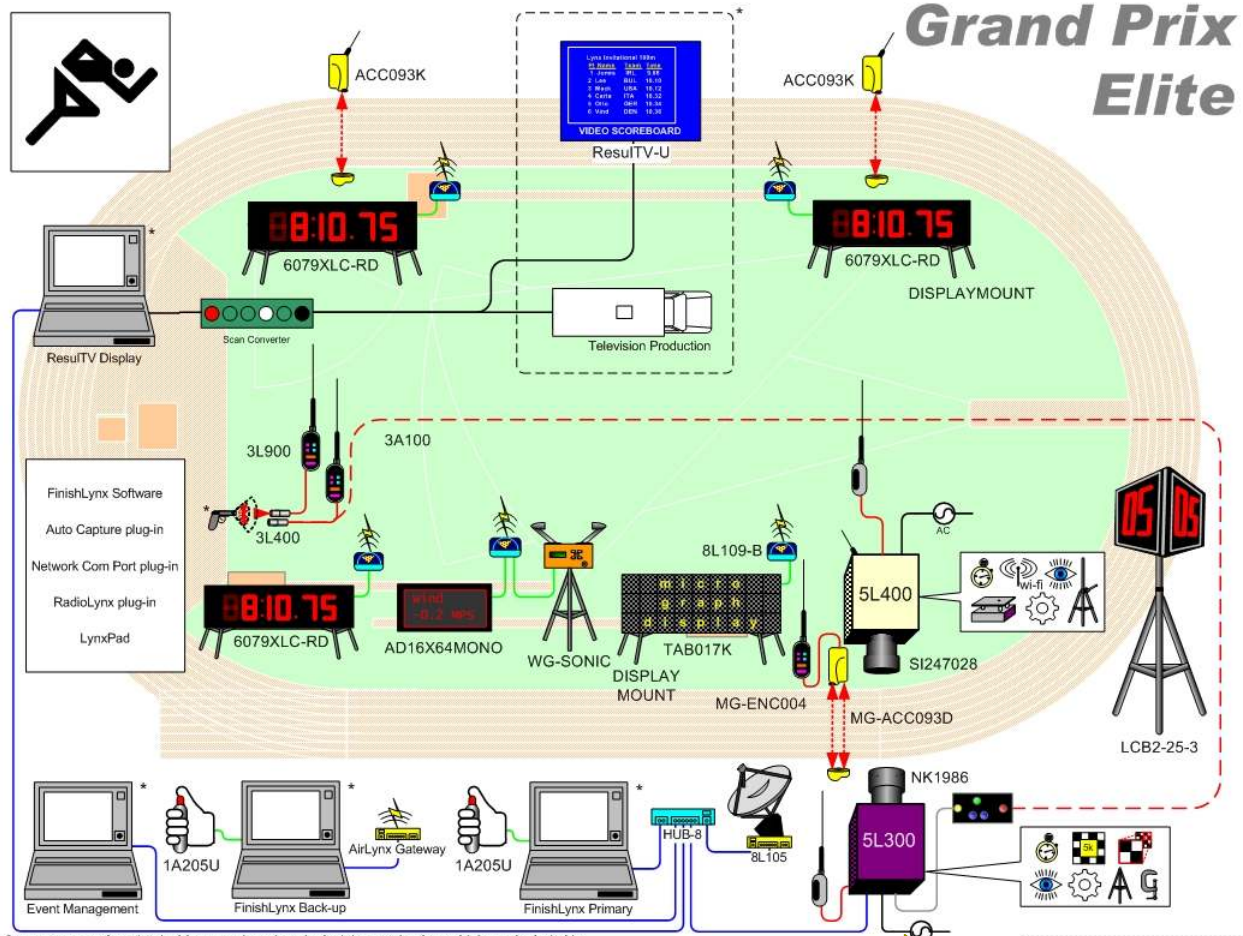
Grand Prix Elite

ACC093K

ACC093K

Lynx Invitational 100m
Pl Name Team Time
1 James IRL 9.88
2 Lee BUL 10.10
3 Mack USA 10.12
4 Certa ITA 10.32
5 Otto GER 10.34
6 Vout DEN 10.36
VIDEO SCOREBOARD

ResulTV-U

8:10.75
6079XLC-RD

8:10.75
6079XLC-RD
DISPLAYMOUNT

ResulTV Display

Scan Converter

Television Production

3L900

3A100

3L400

FinishLynx Software
Auto Capture plug-in
Network Com Port plug-in
RadioLynx plug-in
LynxPad

8:10.75
6079XLC-RD

Wind -0.2 MPS
AD16X64MONO

WG-SONIC

micro graph display
TAB017K
DISPLAY MOUNT

8L109-B

AC

5L400

wi-fi

SI247028

MG-ENC004

MG-ACC093D

05 05

LCB2-25-3

NK1986

5L300

5k

Event Management

1A205U

FinishLynx Back-up

AirLynx Gateway

1A205U

FinishLynx Primary

HUB-8

8L105